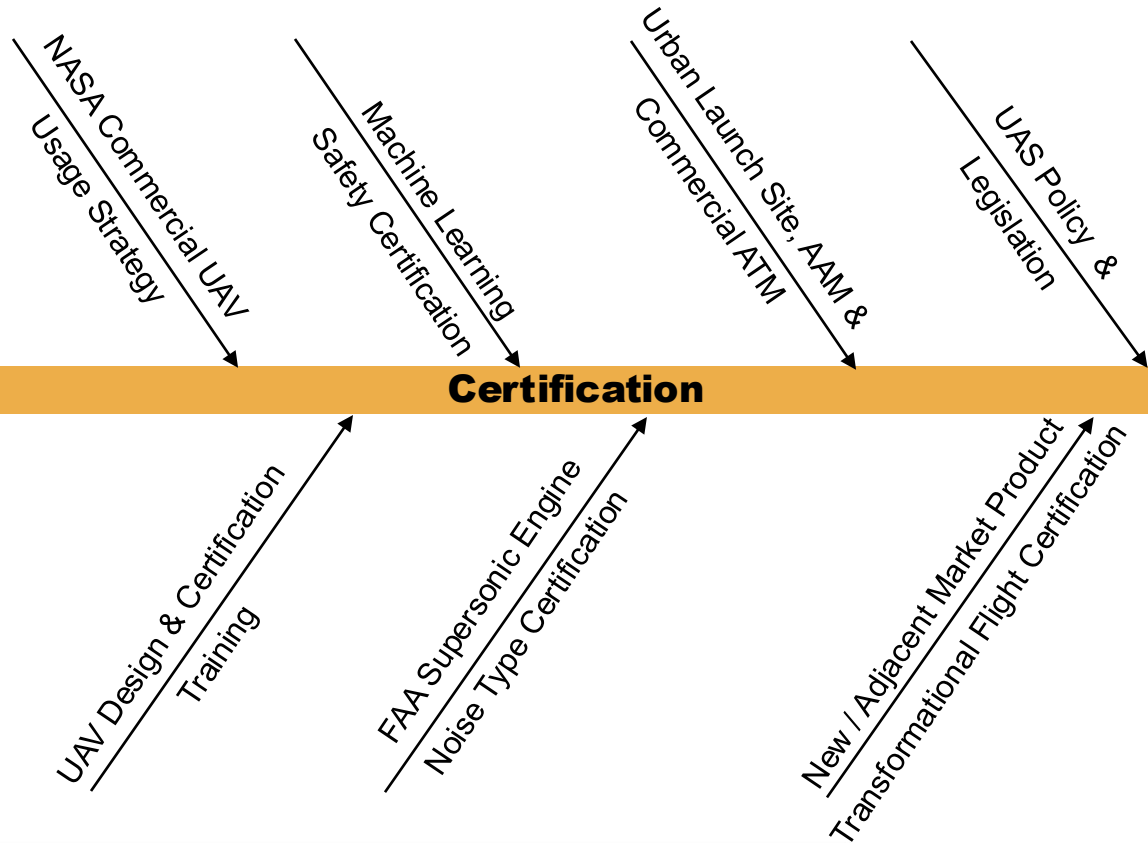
NASA Commercial UAV Usage Strategy

Machine Learning Safety Certification

Urban Launch Site, AAM & Commercial ATM

UAS Policy & Legislation

Certification

UAV Design & Certification Training

FAA Supersonic Engine Noise Type Certification

New / Adjacent Market Product Transformational Flight Certification